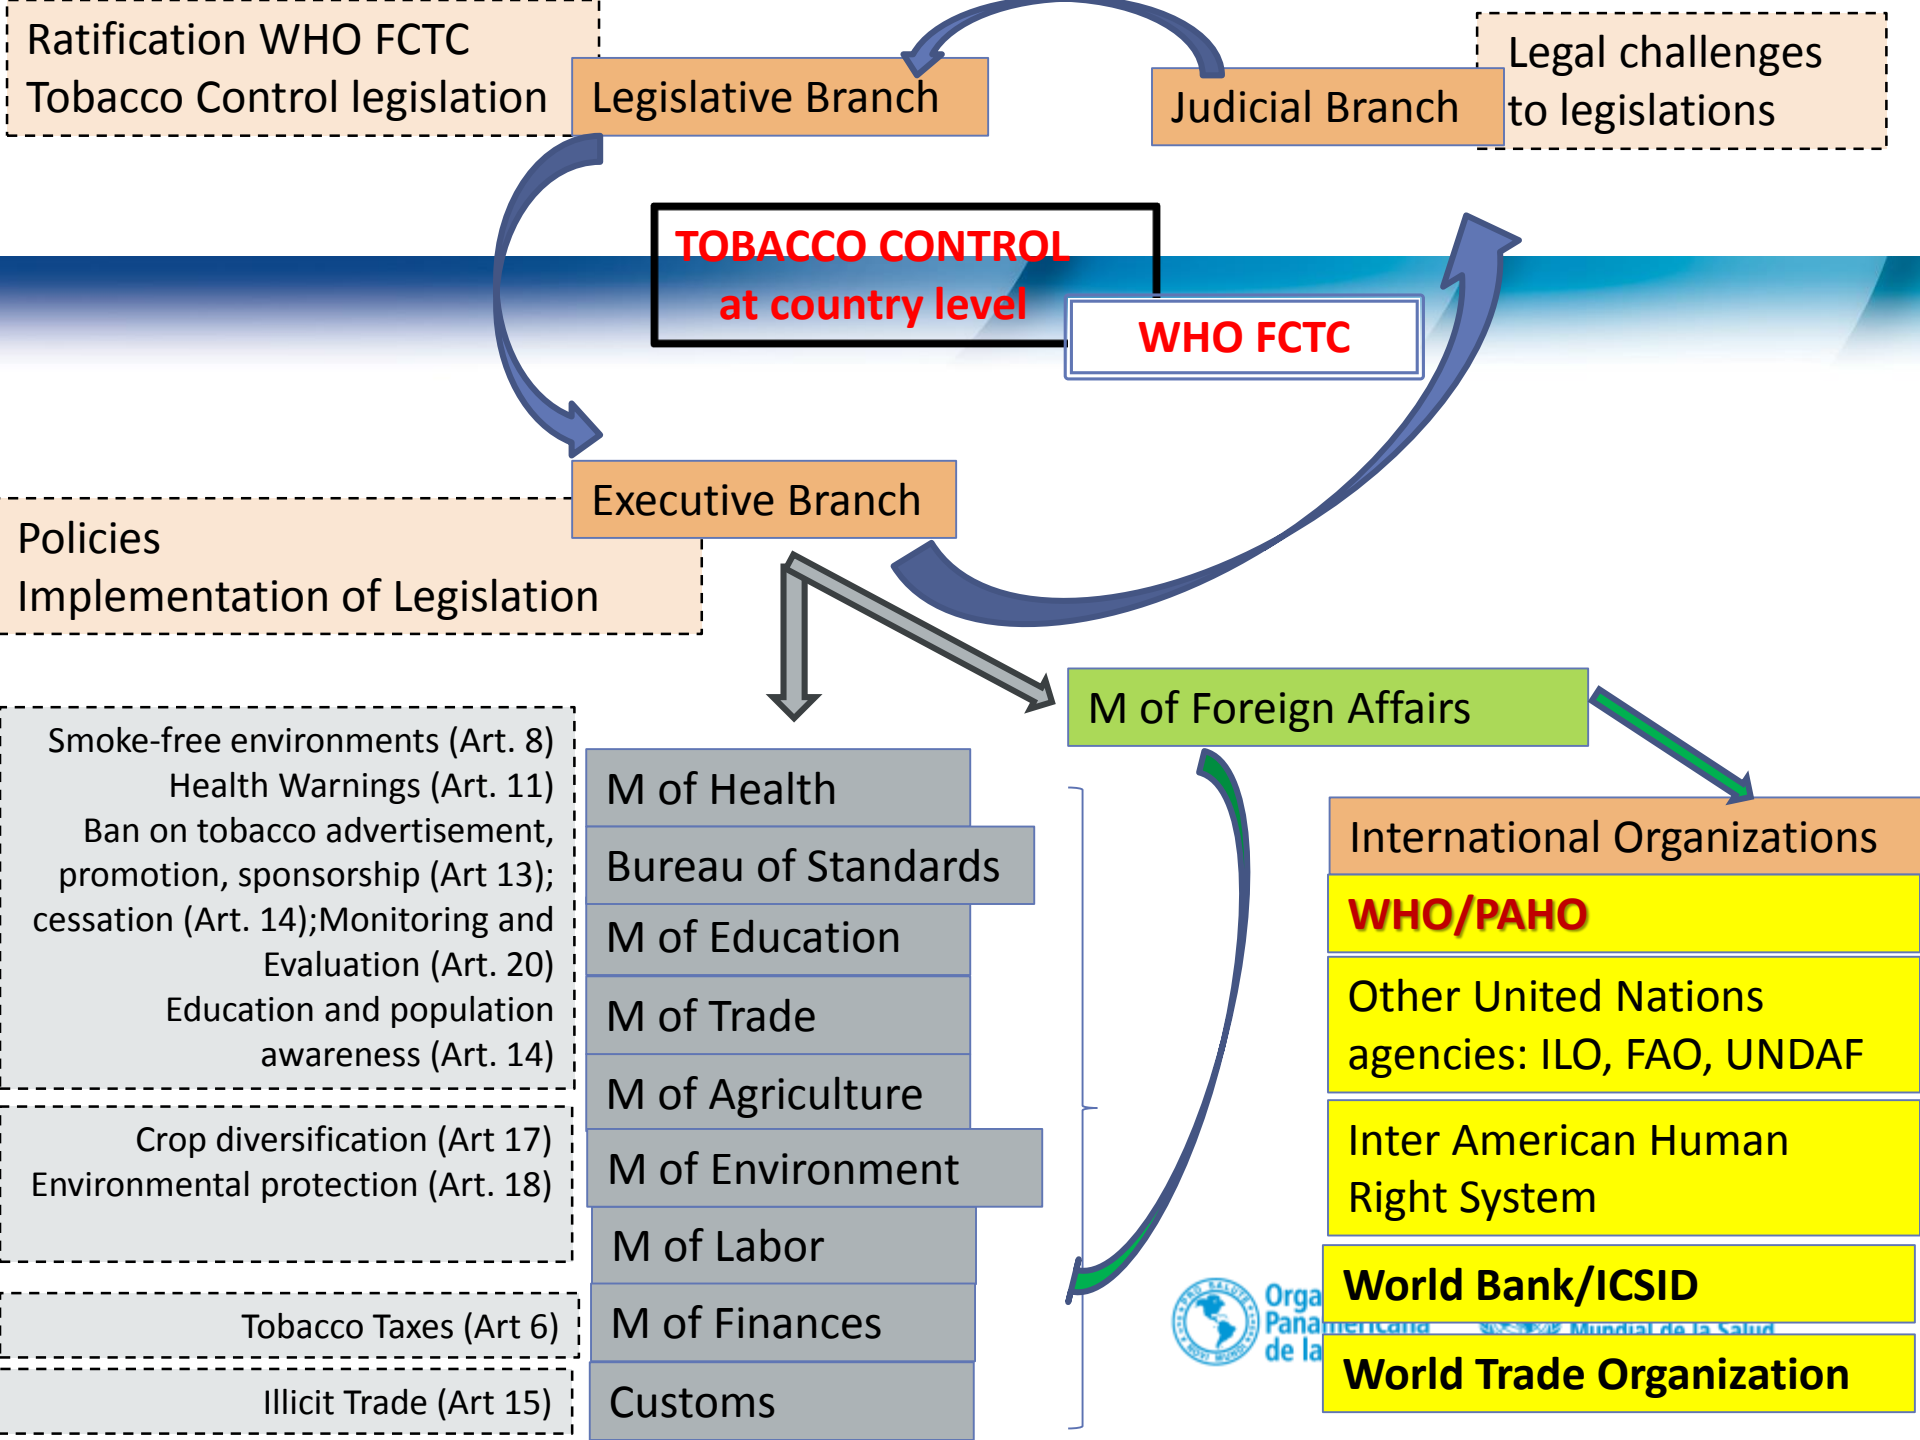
Ratification WHO FCTC
Tobacco Control legislation

Legislative Branch

Judicial Branch

Legal challenges to legislations

TOBACCO CONTROL at country level

WHO FCTC

Executive Branch

Policies
Implementation of Legislation

M of Foreign Affairs

Smoke-free environments (Art. 8)
Health Warnings (Art. 11)
Ban on tobacco advertisement, promotion, sponsorship (Art 13); cessation (Art. 14);Monitoring and Evaluation (Art. 20)
Education and population awareness (Art. 14)

M of Health
Bureau of Standards
M of Education
M of Trade
M of Agriculture
M of Environment
M of Labor
M of Finances
Customs

Crop diversification (Art 17)
Environmental protection (Art. 18)

Tobacco Taxes (Art 6)

Illicit Trade (Art 15)

International Organizations

WHO/PAHO

Other United Nations agencies: ILO, FAO, UNDAF

Inter American Human Right System

World Bank/ICSID

World Trade Organization

Orga Pana de la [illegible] Mundial de la Salud